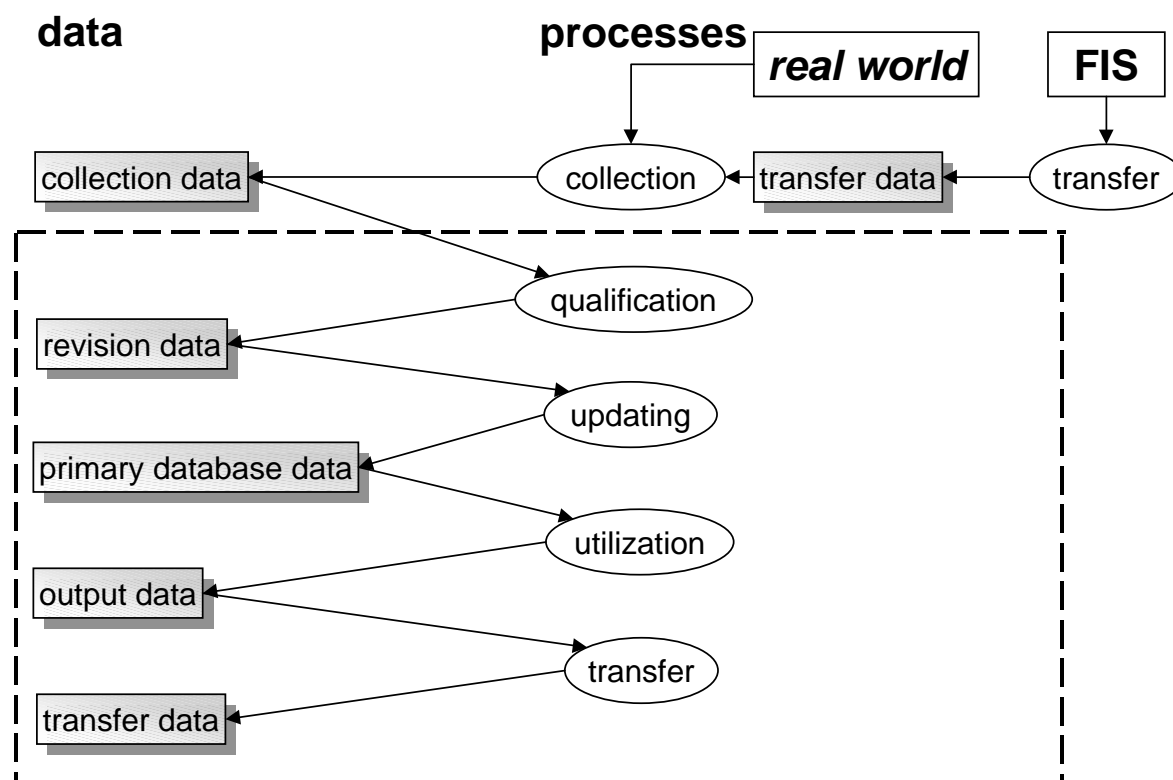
data

processes

real world

FIS

collection data

collection

transfer data

transfer

qualification

revision data

updating

primary database data

utilization

output data

transfer

transfer data